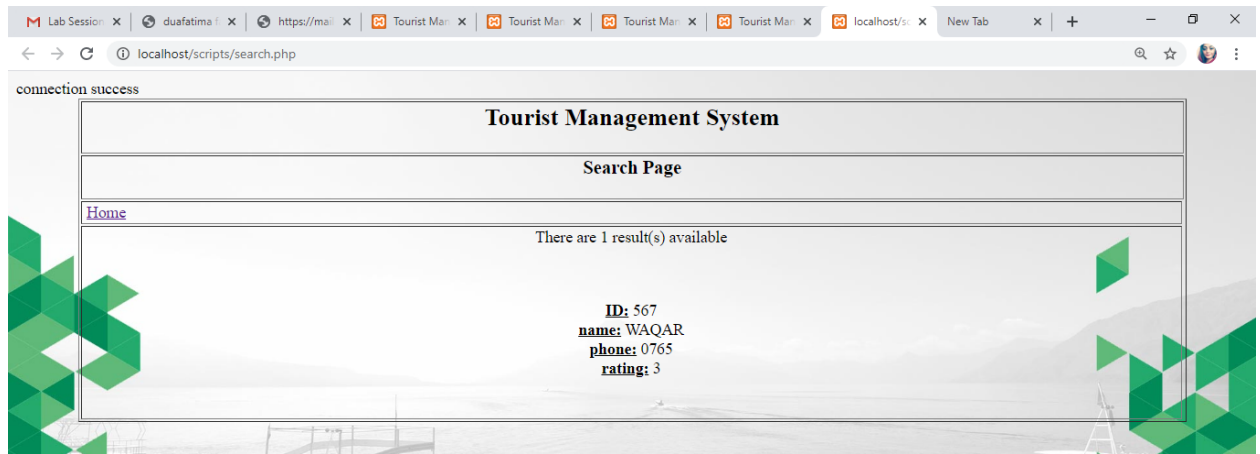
Lab Session ×
duafatima f ×
https://mai ×
Tourist Man ×
Tourist Man ×
Tourist Man ×
Tourist Man ×
localhost/s ×
New Tab ×
+

localhost/scripts/search.php

connection success

Tourist Management System

Search Page

Home

There are 1 result(s) available

ID: 567
name: WAQAR
phone: 0765
rating: 3